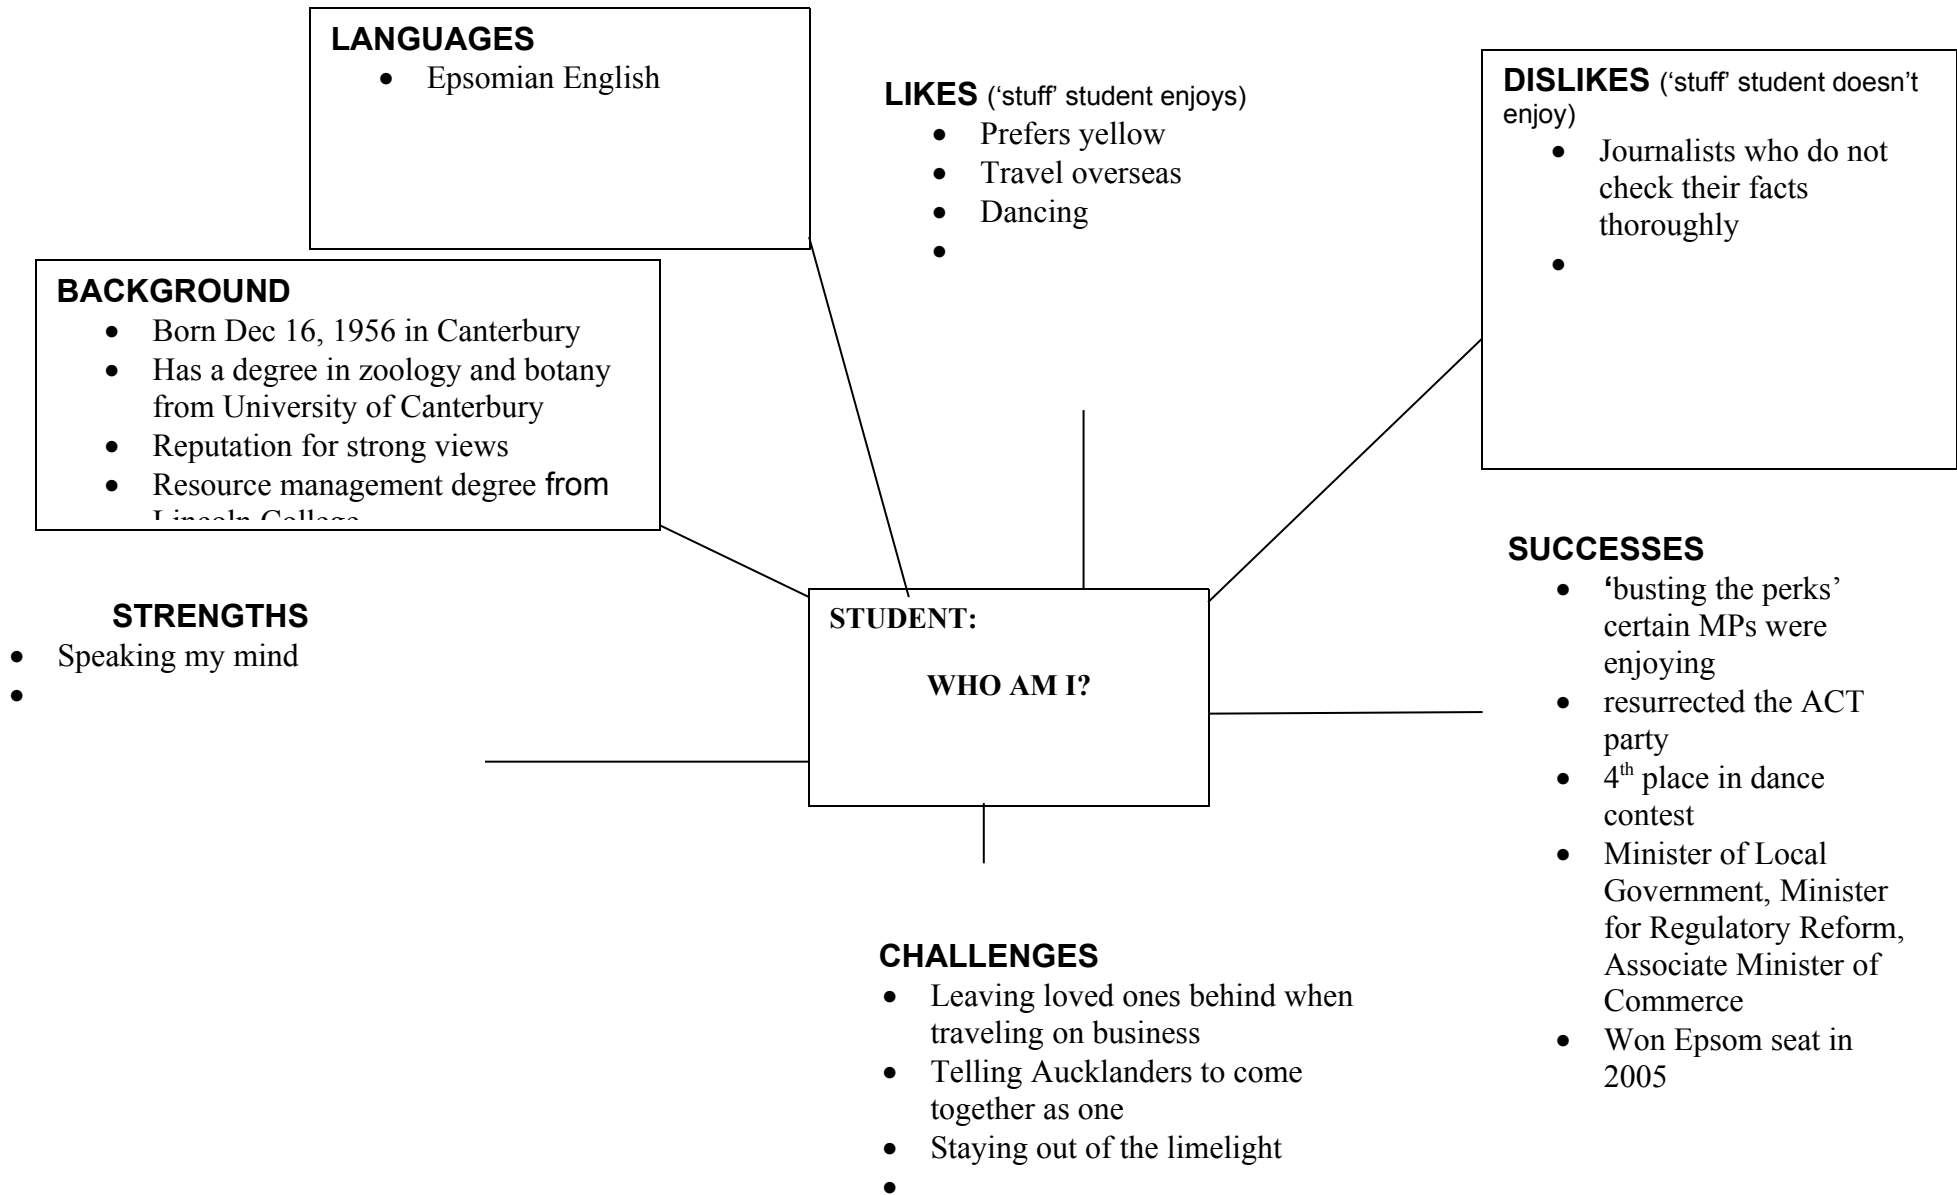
LANGUAGES

- Epsomian English

LIKES ('stuff' student enjoys)

- Prefers yellow
- Travel overseas
- Dancing
- 

DISLIKES ('stuff' student doesn't enjoy)

- Journalists who do not check their facts thoroughly
- 

BACKGROUND

- Born Dec 16, 1956 in Canterbury
- Has a degree in zoology and botany from University of Canterbury
- Reputation for strong views
- Resource management degree from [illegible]

STRENGTHS

- Speaking my mind
- 

STUDENT:

WHO AM I?

SUCCESSES

- 'busting the perks' certain MPs were enjoying
- resurrected the ACT party
- $4^{th}$ place in dance contest
- Minister of Local Government, Minister for Regulatory Reform, Associate Minister of Commerce
- Won Epsom seat in 2005

CHALLENGES

- Leaving loved ones behind when traveling on business
- Telling Aucklanders to come together as one
- Staying out of the limelight
-